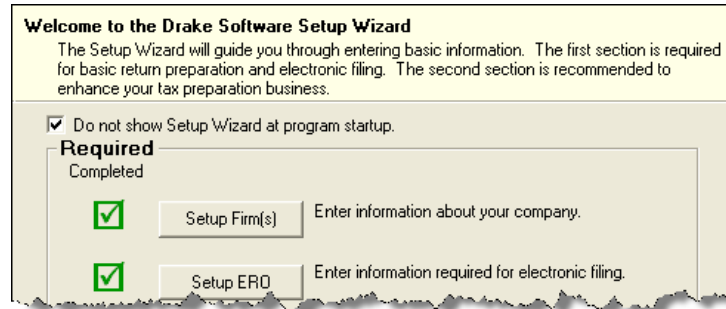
Welcome to the Drake Software Setup Wizard

The Setup Wizard will guide you through entering basic information. The first section is required for basic return preparation and electronic filing. The second section is recommended to enhance your tax preparation business.

Do not show Setup Wizard at program startup.

Required

Completed

Setup Firm(s) Enter information about your company.

Setup ERO Enter information required for electronic filing.